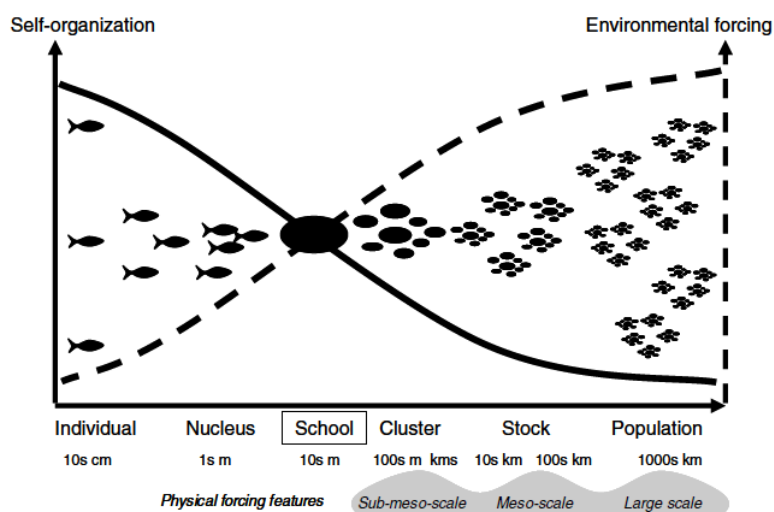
Self-organization

Environmental forcing

Individual
10s cm

Nucleus
1s m

School
10s m

Cluster
100s m kms

Stock
10s km 100s km

Population
1000s km

Physical forcing features

Sub-meso-scale

Meso-scale

Large scale